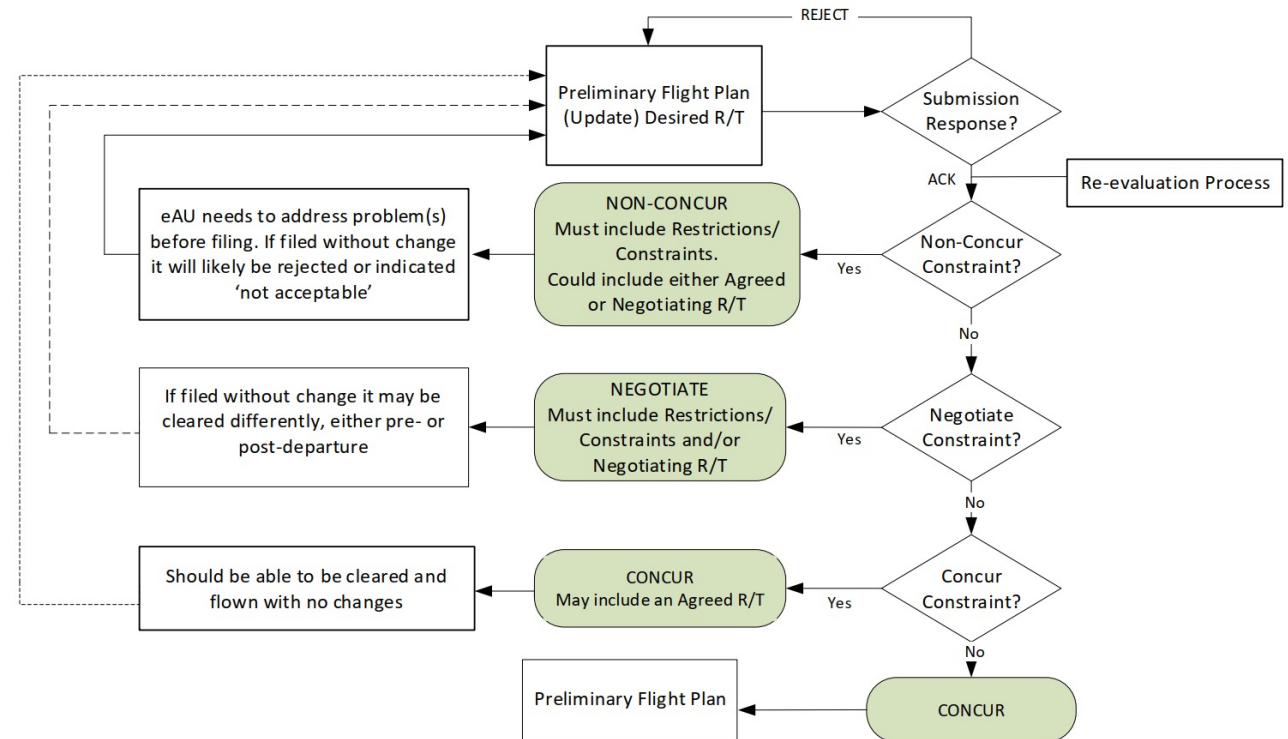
REJECT

Preliminary Flight Plan (Update) Desired R/T

Submission Response?

ACK

Re-evaluation Process

eAU needs to address problem(s) before filing. If filed without change it will likely be rejected or indicated 'not acceptable'

NON-CONCUR
Must include Restrictions/ Constraints.
Could include either Agreed or Negotiating R/T

Yes

Non-Concur Constraint?

No

If filed without change it may be cleared differently, either pre- or post-departure

NEGOTIATE
Must include Restrictions/ Constraints and/or Negotiating R/T

Yes

Negotiate Constraint?

No

Should be able to be cleared and flown with no changes

CONCUR
May include an Agreed R/T

Yes

Concur Constraint?

No

Preliminary Flight Plan

CONCUR